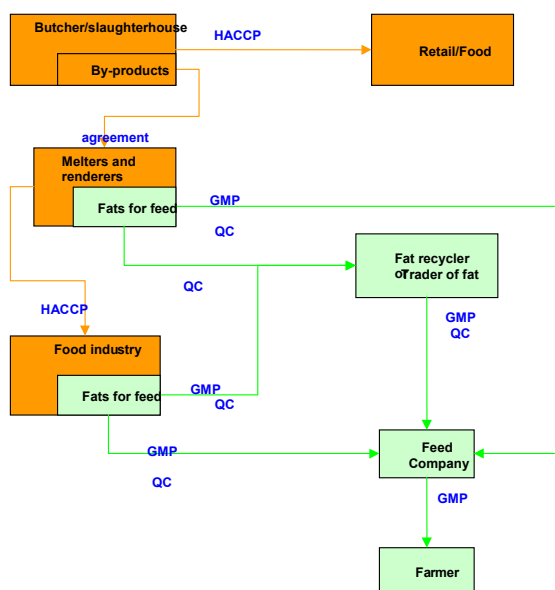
Butcher/slaughterhouse

HACCP

Retail/Food

By-products

agreement

Melters and renderers

Fats for feed

GMP

QC

Fat recycler or Trader of fat

QC

GMP
QC

HACCP

Food industry

Fats for feed

GMP
QC

GMP

QC

Feed Company

GMP

Farmer